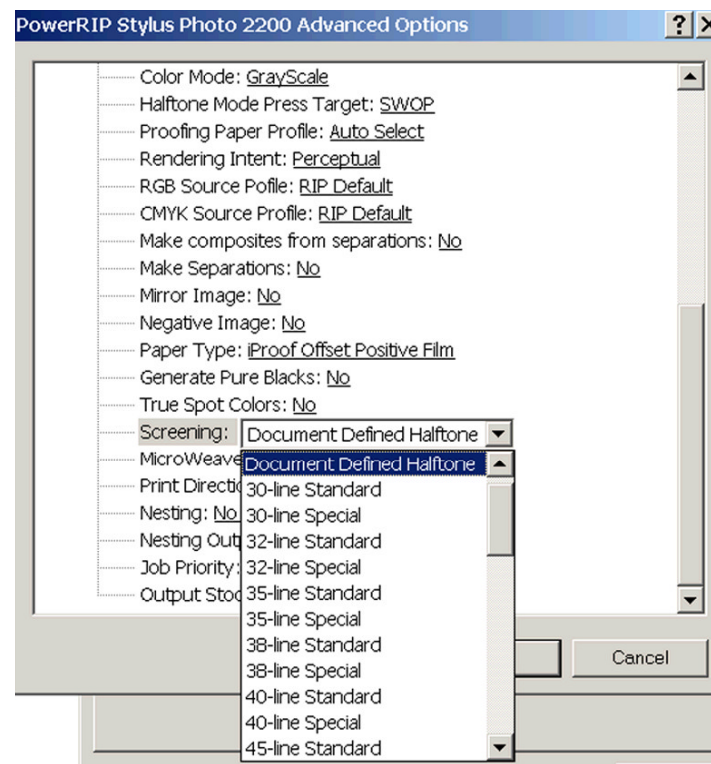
PowerRIP Stylus Photo 2200 Advanced Options

?

Color Mode: GrayScale
Halftone Mode Press Target: SWOP
Proofing Paper Profile: Auto Select
Rendering Intent: Perceptual
RGB Source Pofile: RIP Default
CMYK Source Profile: RIP Default
Make composites from separations: No
Make Separations: No
Mirror Image: No
Negative Image: No
Paper Type: iProof Offset Positive Film
Generate Pure Blacks: No
True Spot Colors: No
Screening: Document Defined Halftone
MicroWeave
Print Directio
Nesting: No
Nesting Out
Job Priority:
Output Stoc

Document Defined Halftone
30-line Standard
30-line Special
32-line Standard
32-line Special
35-line Standard
35-line Special
38-line Standard
38-line Special
40-line Standard
40-line Special
45-line Standard

Cancel